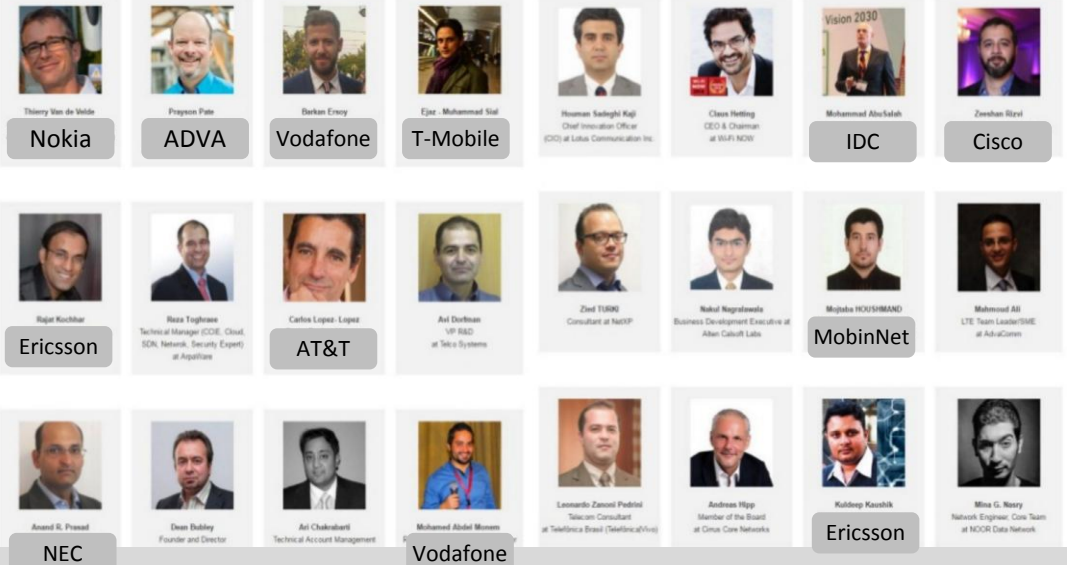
Thiery Van de Velde
Nokia

Prayson Pate
ADVA

Barkan Ersoy
Vodafone

Ejaz . Mohammad Sial
T-Mobile

Houman Sadeghi Kaji
Chief Innovation Officer (CIO) at Lotus Communication Inc.

Claus Hetting
CEO & Chairman at Wi-Fi NOW

Vision 2030
Mohammad AbuSalah
IDC

Zeeshan Rizvi
Cisco

Rajat Kochhar
Ericsson

Reza Toghraee
Technical Manager (COE, Cloud, SDN, Network, Security Expert) at Aquilfare

Carlos Lopez- Lopez
AT&T

Avi Dorfman
VP R&D at Telco Systems

Zied TURKI
Consultant at NetXP

Nakul Nagralawala
Business Development Executive at Altran Calsoft Labs

Mojtaba HOUSHMAND
MobinNet

Mahmoud Ali
LTE Team Leader/SME at AdvaComm

Anand R. Prasad
NEC

Dean Bubley
Founder and Director

Ari Chakrabarti
Technical Account Management

Mohamed Abdel Monem
Vodafone

Leonardo Zanoni Pedrini
Telecom Consultant at Telefônica Brasil (Telefônica|Vivo)

Andreas Hipp
Member of the Board at Cirrus Core Networks

Kuldeep Kaushik
Ericsson

Mina G. Nasry
Network Engineer, Core Team at NOOR Data Network